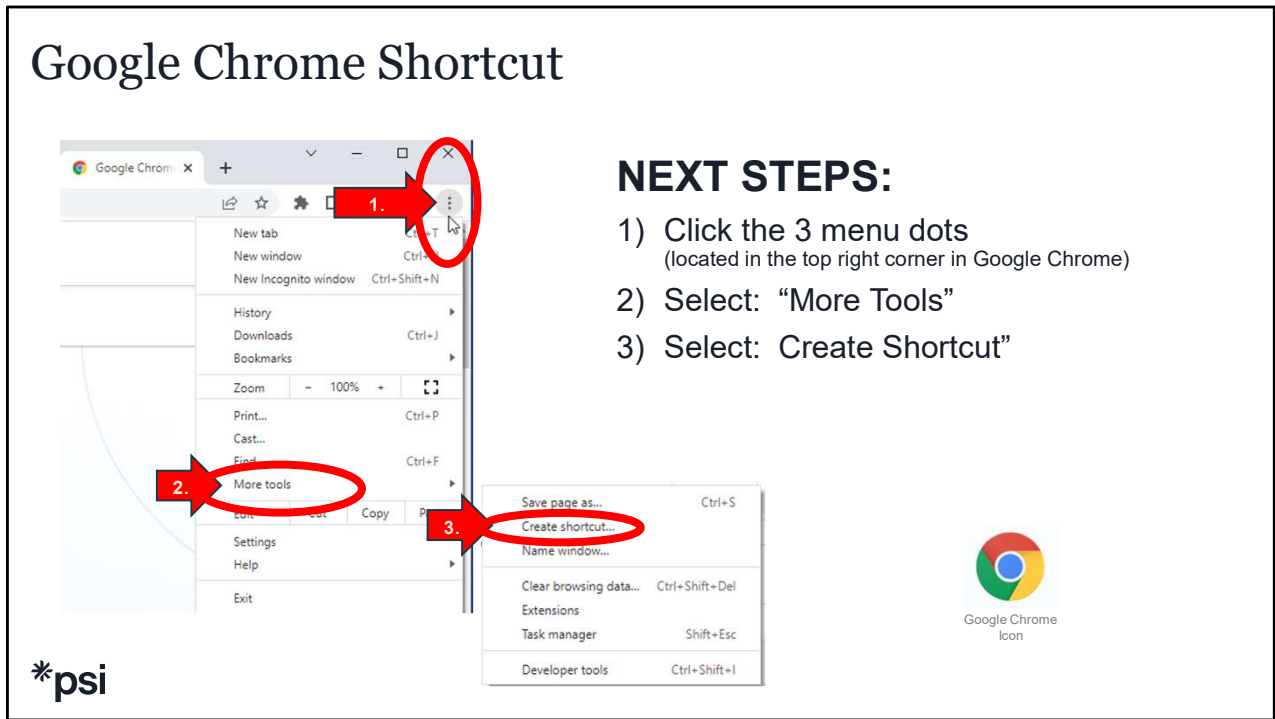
Google Chrome Shortcut

Google Chrom ×

1.

New tab Ctrl+T
New window Ctrl+
New Incognito window Ctrl+Shift+N

History
Downloads Ctrl+J
Bookmarks

Zoom − 100% +

Print... Ctrl+P
Cast...
Find... Ctrl+F

2.

More tools

Edit Cut Copy P

Settings
Help

Exit

Save page as... Ctrl+S

3.

Create shortcut...
Name window...

Clear browsing data... Ctrl+Shift+Del
Extensions
Task manager Shift+Esc

Developer tools Ctrl+Shift+I

NEXT STEPS:

1) Click the 3 menu dots
(located in the top right corner in Google Chrome)

2) Select: “More Tools”

3) Select: Create Shortcut”

Google Chrome Icon

*psi